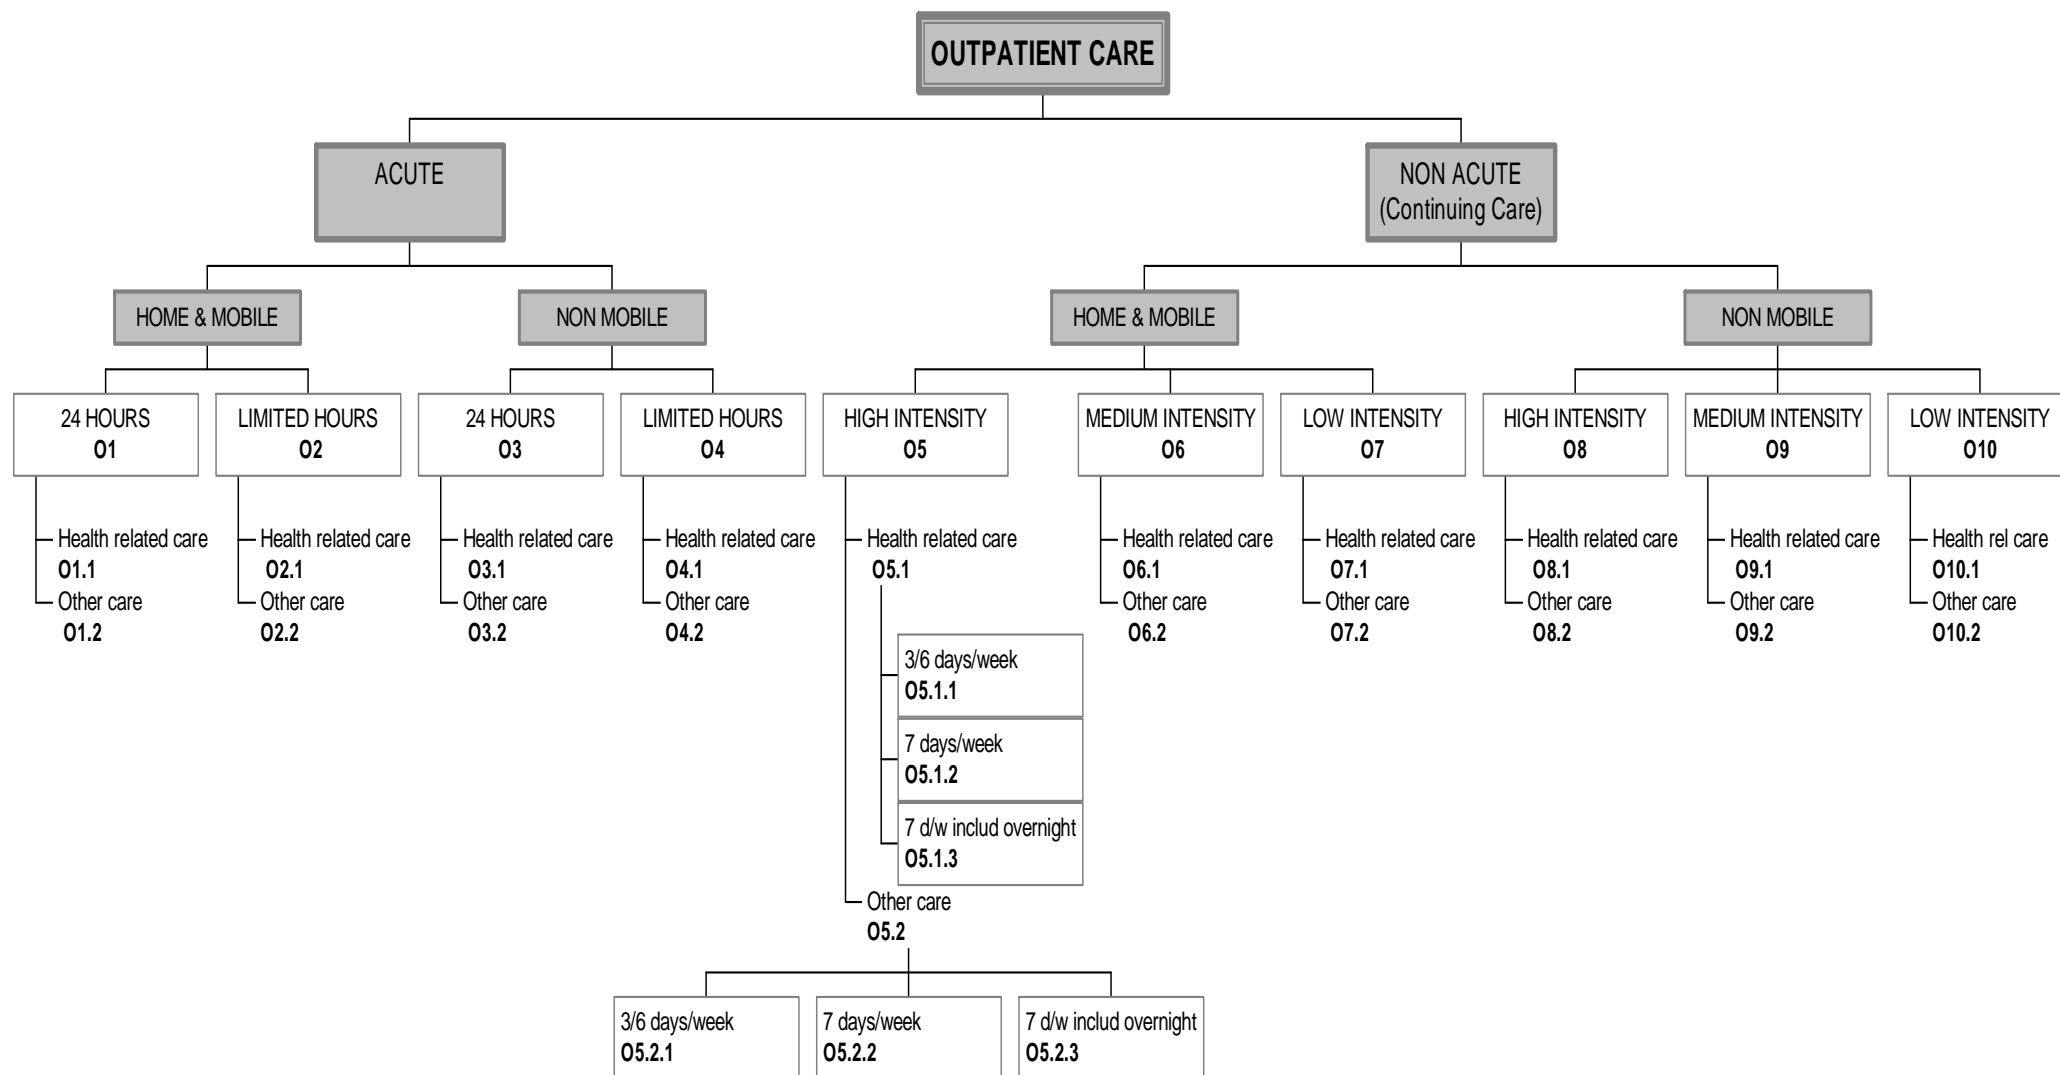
OUTPATIENT CARE

ACUTE

NON ACUTE (Continuing Care)

HOME & MOBILE

NON MOBILE

HOME & MOBILE

NON MOBILE

24 HOURS
O1

LIMITED HOURS
O2

24 HOURS
O3

LIMITED HOURS
O4

HIGH INTENSITY
O5

MEDIUM INTENSITY
O6

LOW INTENSITY
O7

HIGH INTENSITY
O8

MEDIUM INTENSITY
O9

LOW INTENSITY
O10

Health related care
O1.1
Other care
O1.2

Health related care
O2.1
Other care
O2.2

Health related care
O3.1
Other care
O3.2

Health related care
O4.1
Other care
O4.2

Health related care
O5.1

3/6 days/week
O5.1.1

7 days/week
O5.1.2

7 d/w includ overnight
O5.1.3

Other care
O5.2

3/6 days/week
O5.2.1

7 days/week
O5.2.2

7 d/w includ overnight
O5.2.3

Health related care
O6.1
Other care
O6.2

Health related care
O7.1
Other care
O7.2

Health related care
O8.1
Other care
O8.2

Health related care
O9.1
Other care
O9.2

Health rel care
O10.1
Other care
O10.2